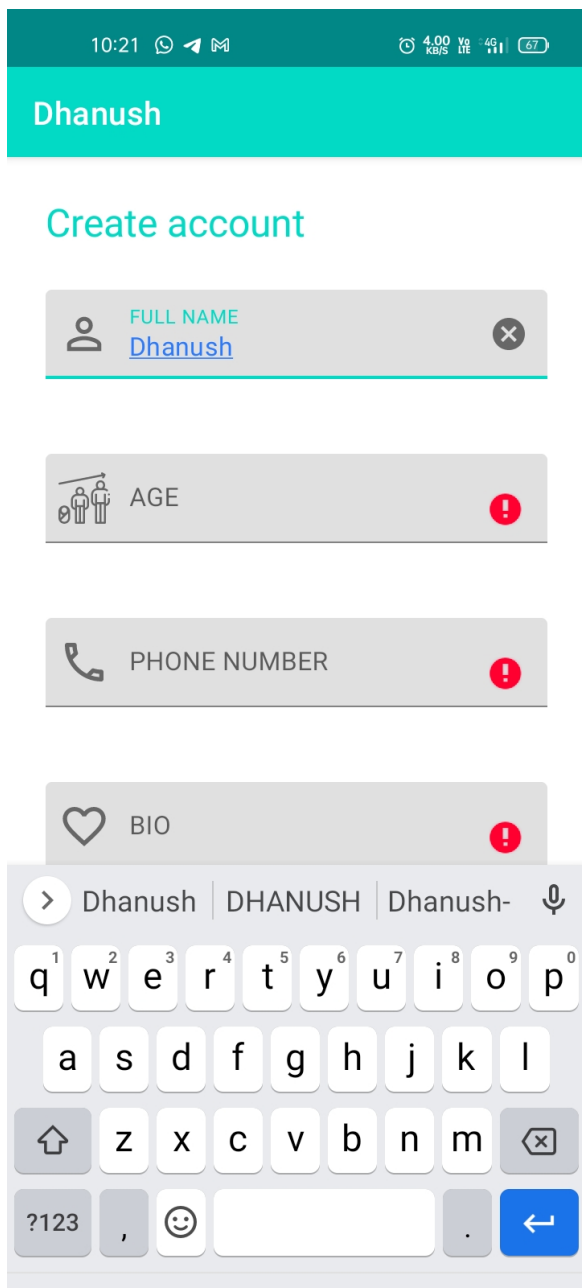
10:21 4.00 KB/S Vo LTE 4G 67

Dhanush

Create account

FULL NAME
Dhanush

AGE

PHONE NUMBER

BIO

Dhanush | DHANUSH | Dhanush-

q 1 w 2 e 3 r 4 t 5 y 6 u 7 i 8 o 9 p 0
a s d f g h j k l
z x c v b n m
?123 , .